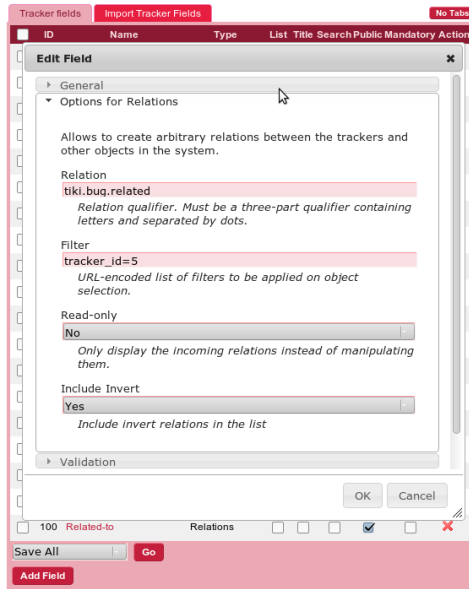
Tracker fields
Import Tracker Fields
No Tabs

| ID | Name | Type | List | Title | Search | Public | Mandatory | Action |
|---|---|---|---|---|---|---|---|---|

Edit Field
General
Options for Relations

Allows to create arbitrary relations between the trackers and other objects in the system.

Relation
tiki.bug.related
Relation qualifier. Must be a three-part qualifier containing letters and separated by dots.

Filter
tracker_id=5
URL-encoded list of filters to be applied on object selection.

Read-only
No
Only display the incoming relations instead of manipulating them.

Include Invert
Yes
Include invert relations in the list

Validation

OK
Cancel

100 Related-to Relations

Save All
Go
Add Field